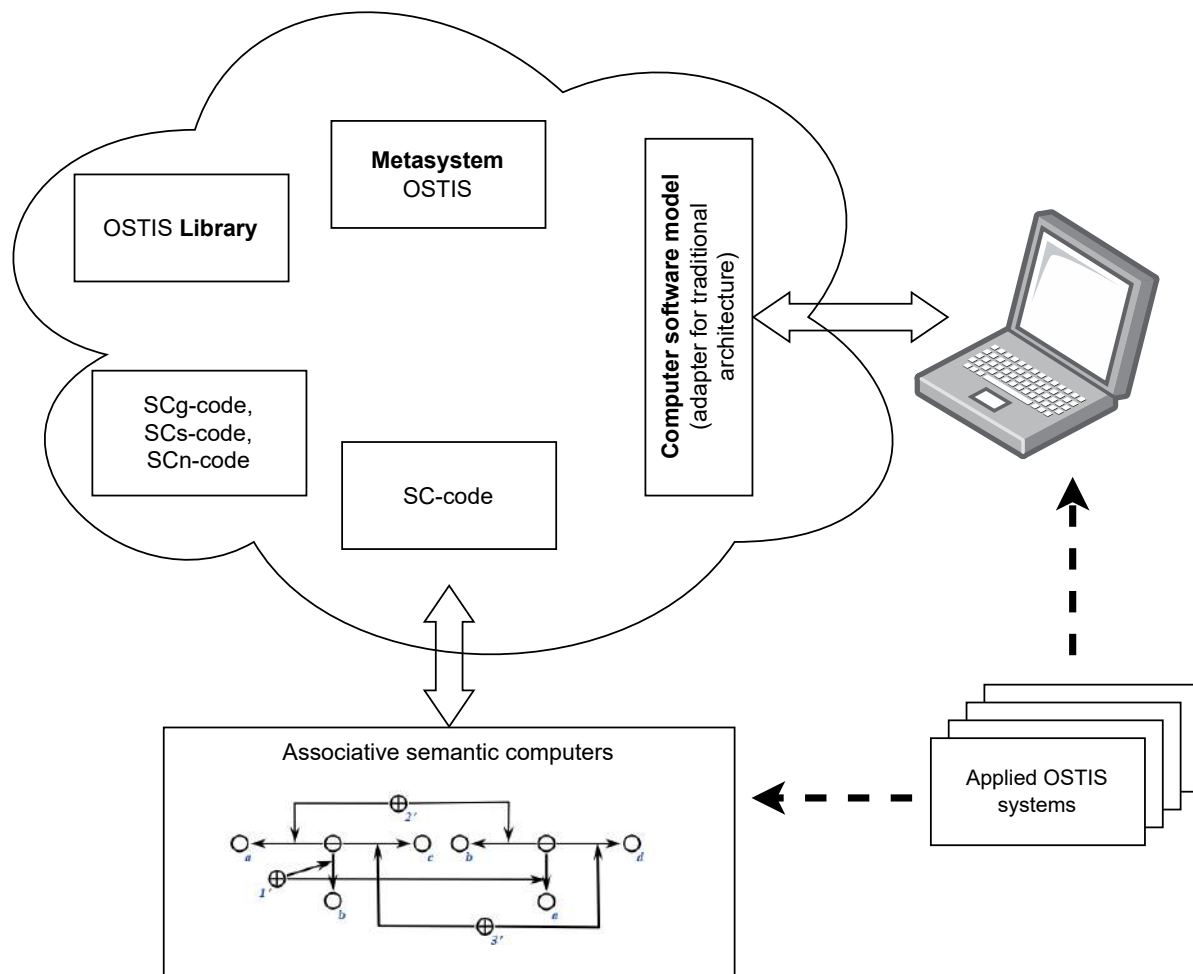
Metasystem
OSTIS

OSTIS Library

Computer software model
(adapter for traditional architecture)

SCg-code,
SCs-code,
SCn-code

SC-code

Associative semantic computers

2'
a
c
b
d
1'
b
e
3'

Applied OSTIS systems